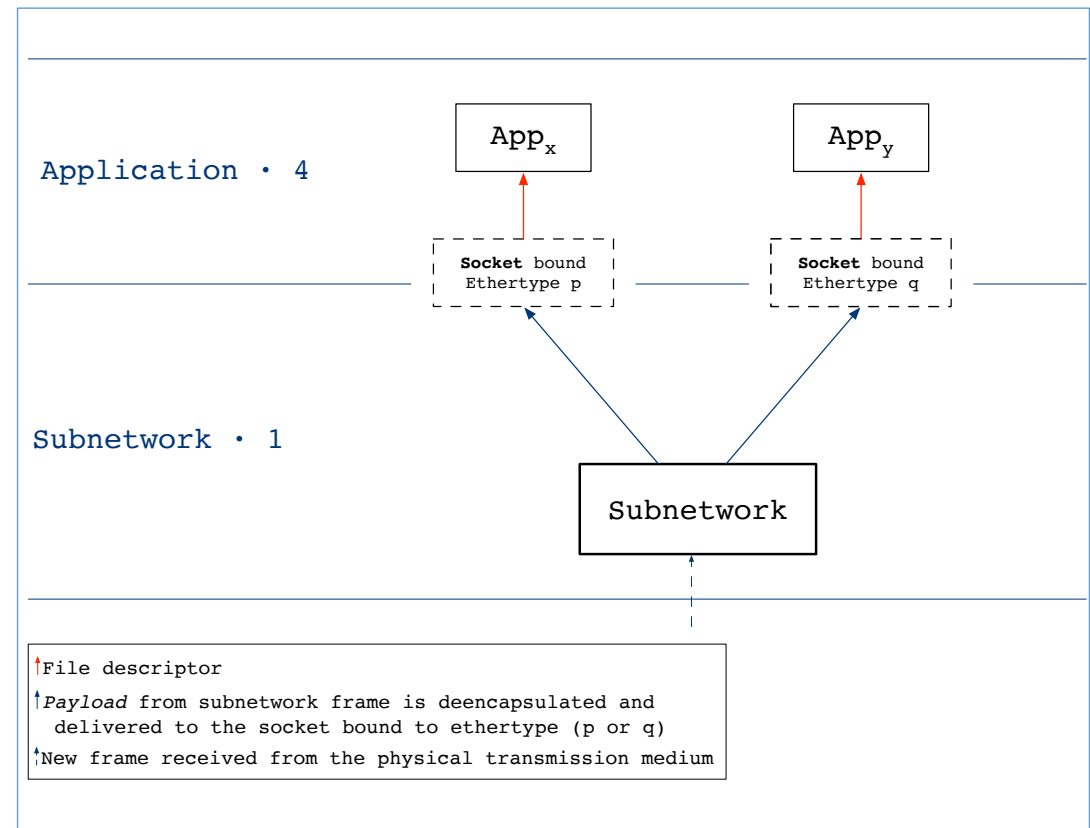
Application • 4

$App_x$

$App_y$

**Socket** bound Ethertype p

**Socket** bound Ethertype q

Subnetwork • 1

Subnetwork

File descriptor

*Payload* from subnetwork frame is deencapsulated and delivered to the socket bound to ethertype (p or q)

New frame received from the physical transmission medium